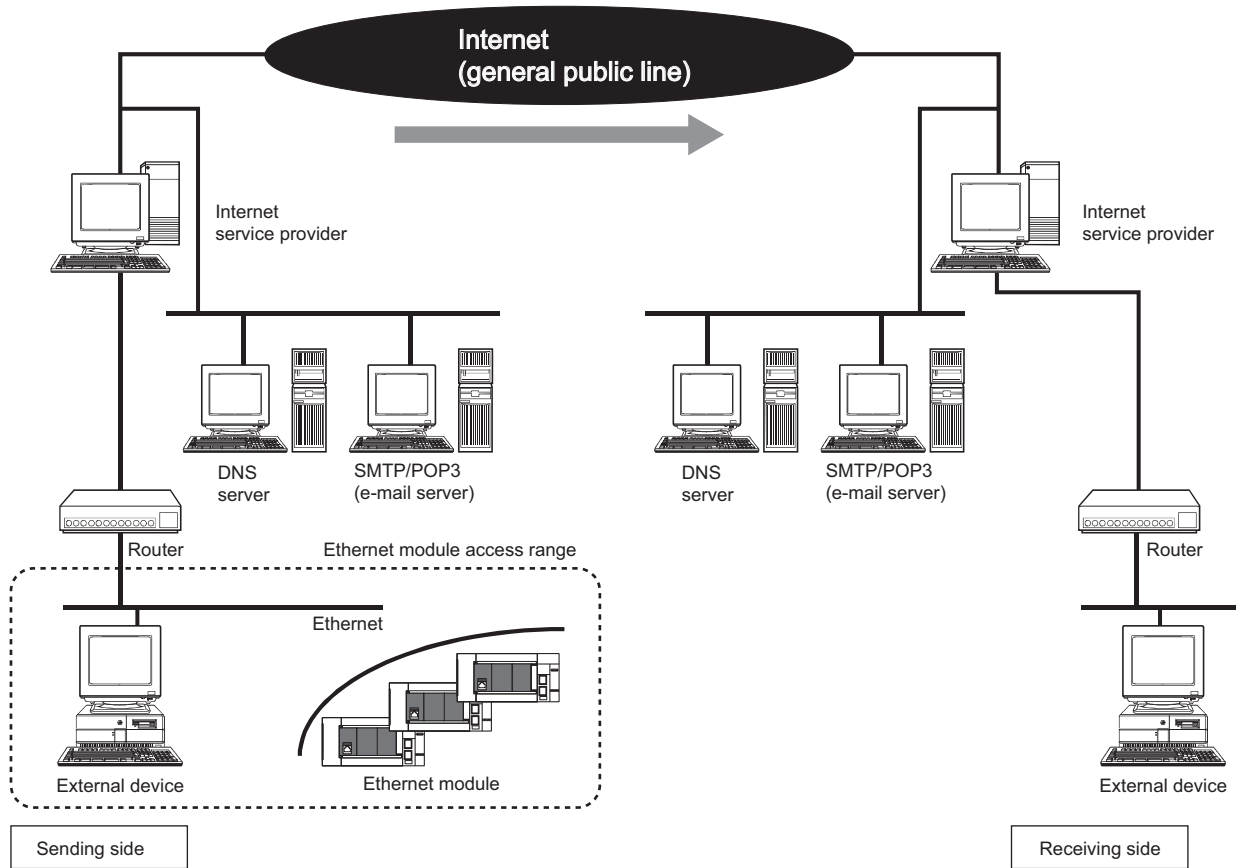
Internet
(general public line)

Internet
service provider

Internet
service provider

DNS
server

SMTP/POP3
(e-mail server)

DNS
server

SMTP/POP3
(e-mail server)

Router

Ethernet module access range

Router

Ethernet

External device

Ethernet module

External device

Sending side

Receiving side